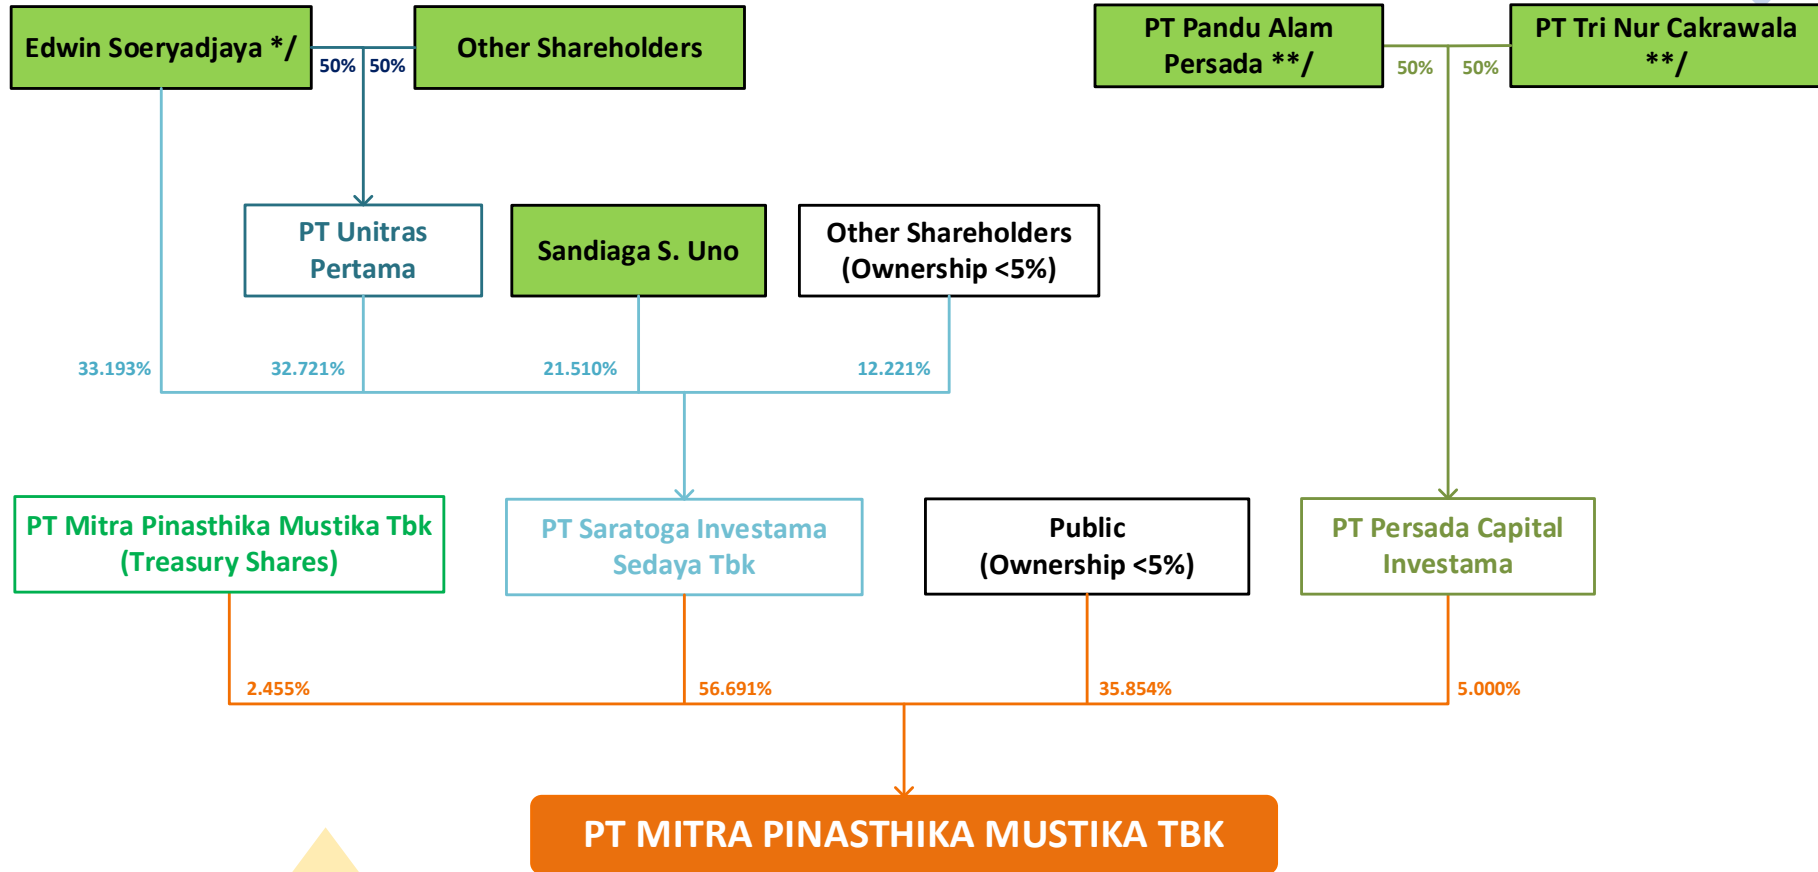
Edwin Soeryadjaya */

50%

50%

Other Shareholders

PT Pandu Alam Persada **/

50%

50%

PT Tri Nur Cakrawala **/

PT Unitras Pertama

Sandiaga S. Uno

Other Shareholders (Ownership <5%)

33.193%

32.721%

21.510%

12.221%

PT Mitra Pinasthika Mustika Tbk (Treasury Shares)

PT Saratoga Investama Sedaya Tbk

Public (Ownership <5%)

PT Persada Capital Investama

2.455%

56.691%

35.854%

5.000%

PT MITRA PINASTHIKA MUSTIKA TBK